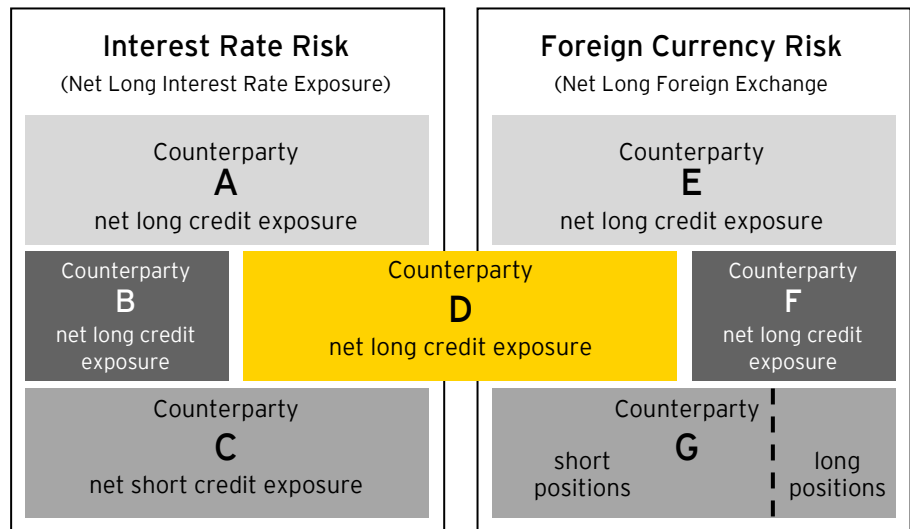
Interest Rate Risk
(Net Long Interest Rate Exposure)

Foreign Currency Risk
(Net Long Foreign Exchange

Counterparty
A
net long credit exposure

Counterparty
E
net long credit exposure

Counterparty
B
net long credit exposure

Counterparty
D
net long credit exposure

Counterparty
F
net long credit exposure

Counterparty
C
net short credit exposure

Counterparty
G
short positions
long positions